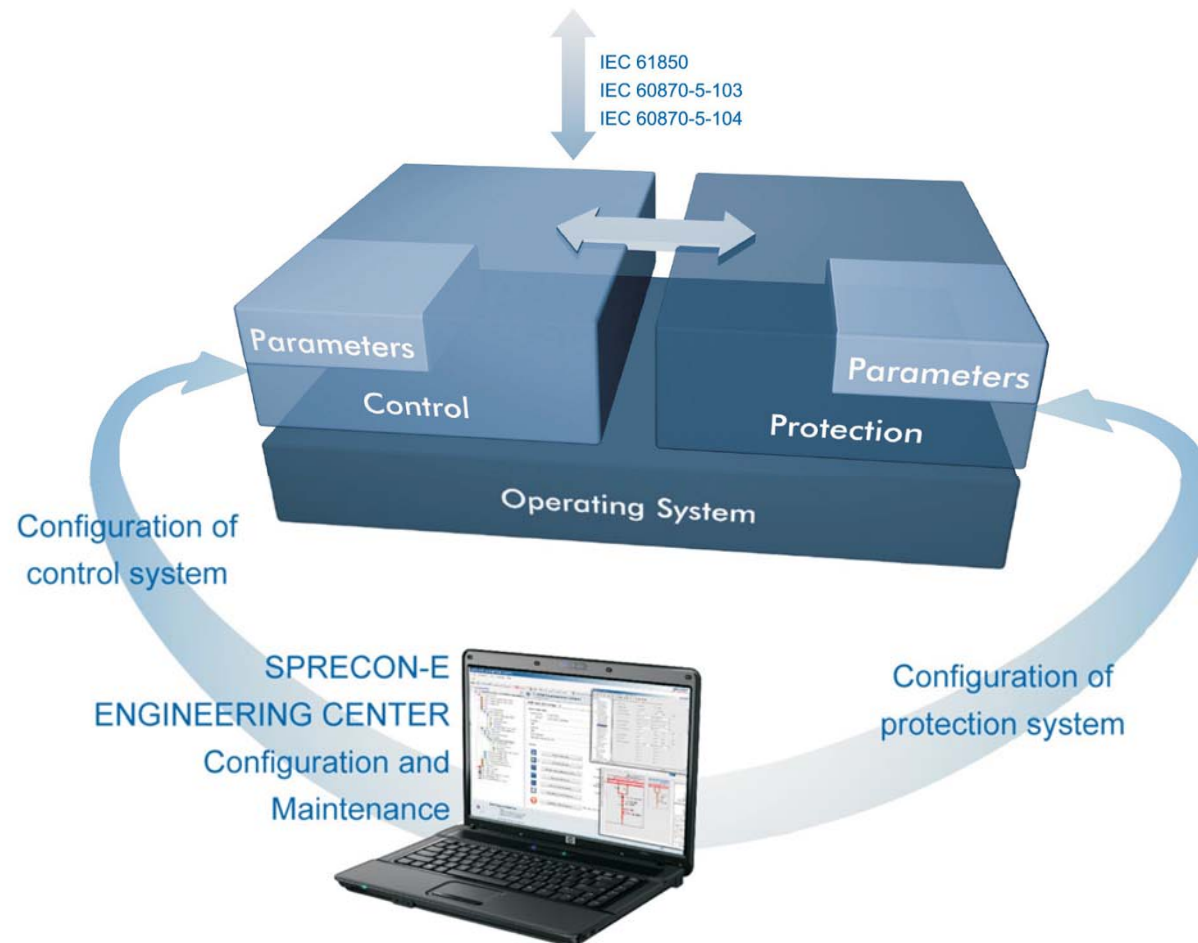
IEC 61850
IEC 60870-5-103
IEC 60870-5-104

Parameters
Control

Parameters
Protection

Operating System

Configuration of control system

SPRECON-E
ENGINEERING CENTER
Configuration and Maintenance

Configuration of protection system